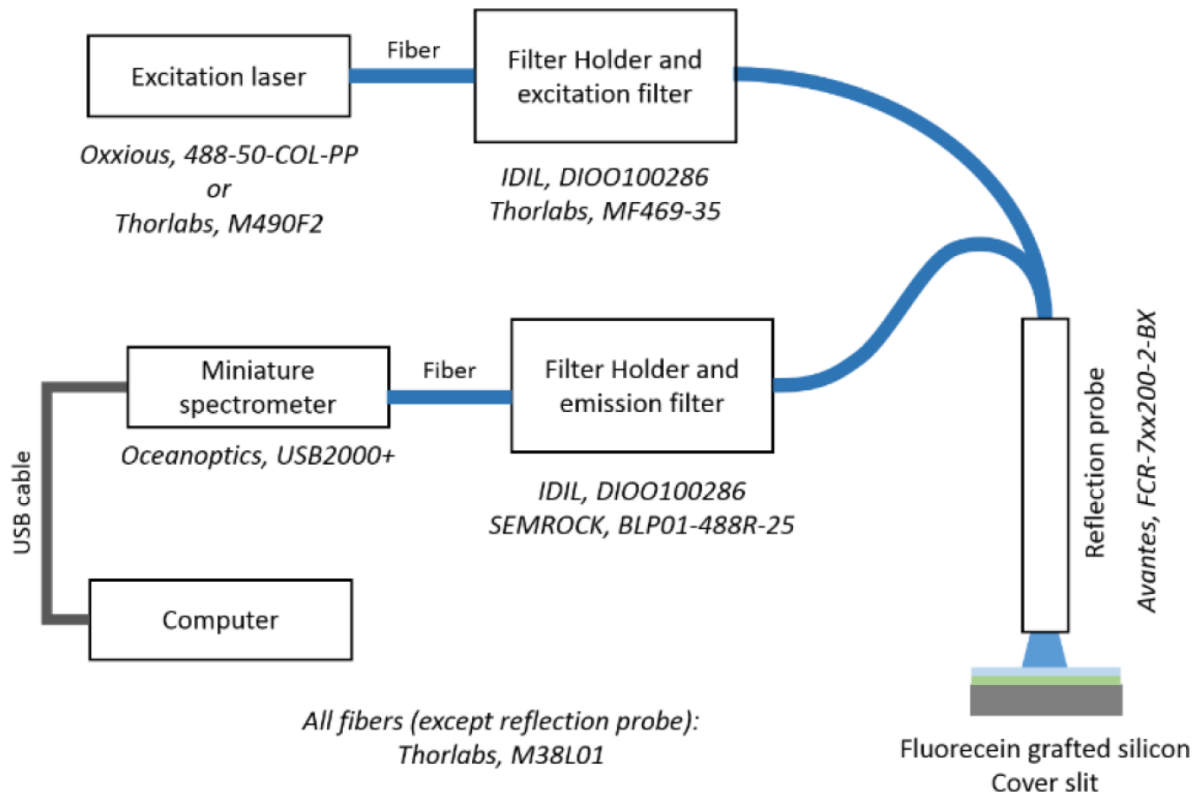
Excitation laser

Fiber

Filter Holder and excitation filter

Oxxious, 488-50-COL-PP
or
Thorlabs, M490F2

IDIL, DIOO100286
Thorlabs, MF469-35

Miniature spectrometer

Fiber

Filter Holder and emission filter

Oceanoptics, USB2000+

IDIL, DIOO100286
SEMROCK, BLP01-488R-25

USB cable

Computer

Reflection probe

Avantes, FCR-7xx200-2-BX

All fibers (except reflection probe):
Thorlabs, M38L01

Fluorecein grafted silicon
Cover slit